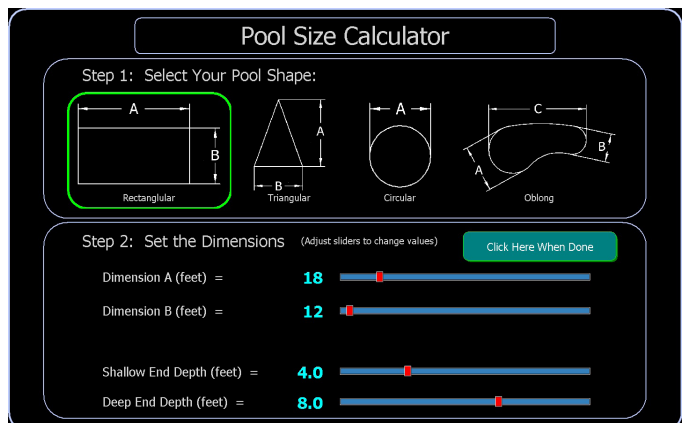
Pool Size Calculator

Step 1: Select Your Pool Shape:

A
B
Rectanglular

A
B
Triangular

A
Circular

C
B
A
Oblong

Step 2: Set the Dimensions (Adjust sliders to change values)

Click Here When Done

Dimension A (feet) = 18

Dimension B (feet) = 12

Shallow End Depth (feet) = 4.0

Deep End Depth (feet) = 8.0